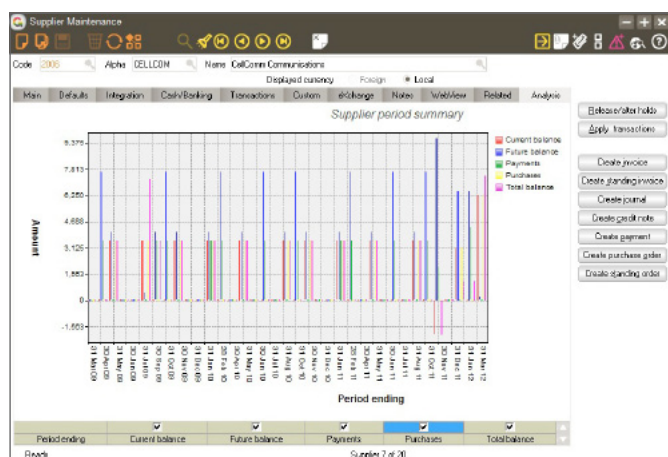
Supplier Maintenance

Code 2006 Alpha CELLCOM Name CellComm Communications

Displayed currency Foreign Local

Main Defaults Integration Cash/Banking Transactions Custom eXchange Notes WebView Related Analysis

Release/alter holds
Apply transactions
Create invoice
Create standing invoice
Create journal
Create credit note
Create payment
Create purchase order
Create standing order

Supplier period summary

Current balance
Future balance
Payments
Purchases
Total balance

Amount

9,375
7,813
6,250
4,688
3,125
1,563
0
-1,563

31 Mar 09
30 Apr 09
31 May 09
30 Jun 09
31 Jul 09
31 Aug 09
30 Sep 09
31 Oct 09
30 Nov 09
31 Dec 09
31 Jan 10
28 Feb 10
31 Mar 10
30 Apr 10
31 May 10
30 Jun 10
31 Jul 10
31 Aug 10
30 Sep 10
31 Oct 10
30 Nov 10
31 Dec 10
31 Jan 11
28 Feb 11
31 Mar 11
30 Apr 11
31 May 11
30 Jun 11
31 Jul 11
31 Aug 11
30 Sep 11
31 Oct 11
30 Nov 11
31 Dec 11
31 Jan 12
29 Feb 12
31 Mar 12

Period ending

| Period ending | Current balance | Future balance | Payments | Purchases | Total balance |
|---|---|---|---|---|---|

Ready Supplier 7 of 20